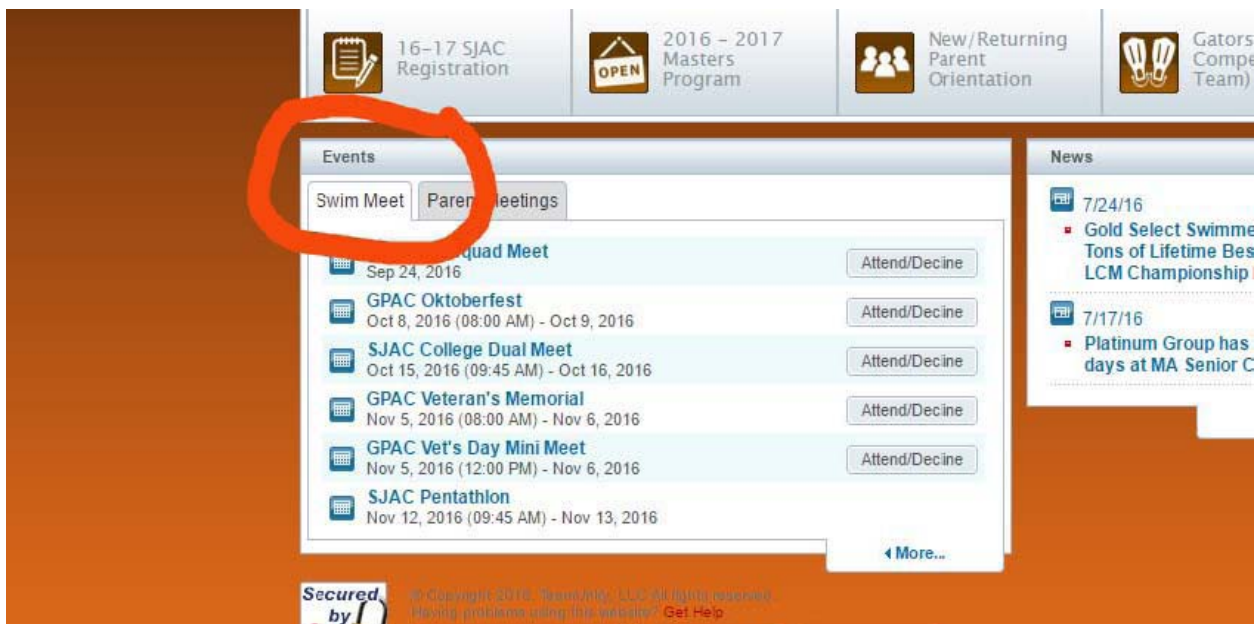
16-17 SJAC Registration

OPEN

2016 - 2017 Masters Program

New/Returning Parent Orientation

Gators Compe Team)

Events

Swim Meet

Paren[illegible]eetings

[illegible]quad Meet
Sep 24, 2016

Attend/Decine

GPAC Oktoberfest
Oct 8, 2016 (08:00 AM) - Oct 9, 2016

Attend/Decine

SJAC College Dual Meet
Oct 15, 2016 (09:45 AM) - Oct 16, 2016

Attend/Decine

GPAC Veteran's Memorial
Nov 5, 2016 (08:00 AM) - Nov 6, 2016

Attend/Decine

GPAC Vet's Day Mini Meet
Nov 5, 2016 (12:00 PM) - Nov 6, 2016

Attend/Decine

SJAC Pentathlon
Nov 12, 2016 (09:45 AM) - Nov 13, 2016

More...

News

7/24/16

Gold Select Swimme Tons of Lifetime Bes LCM Championship

7/17/16

Platinum Group has days at MA Senior C

Secured by

© Copyright 2016. TeamUnify, LLC All rights reserved.
Having problems using this website? Get Help